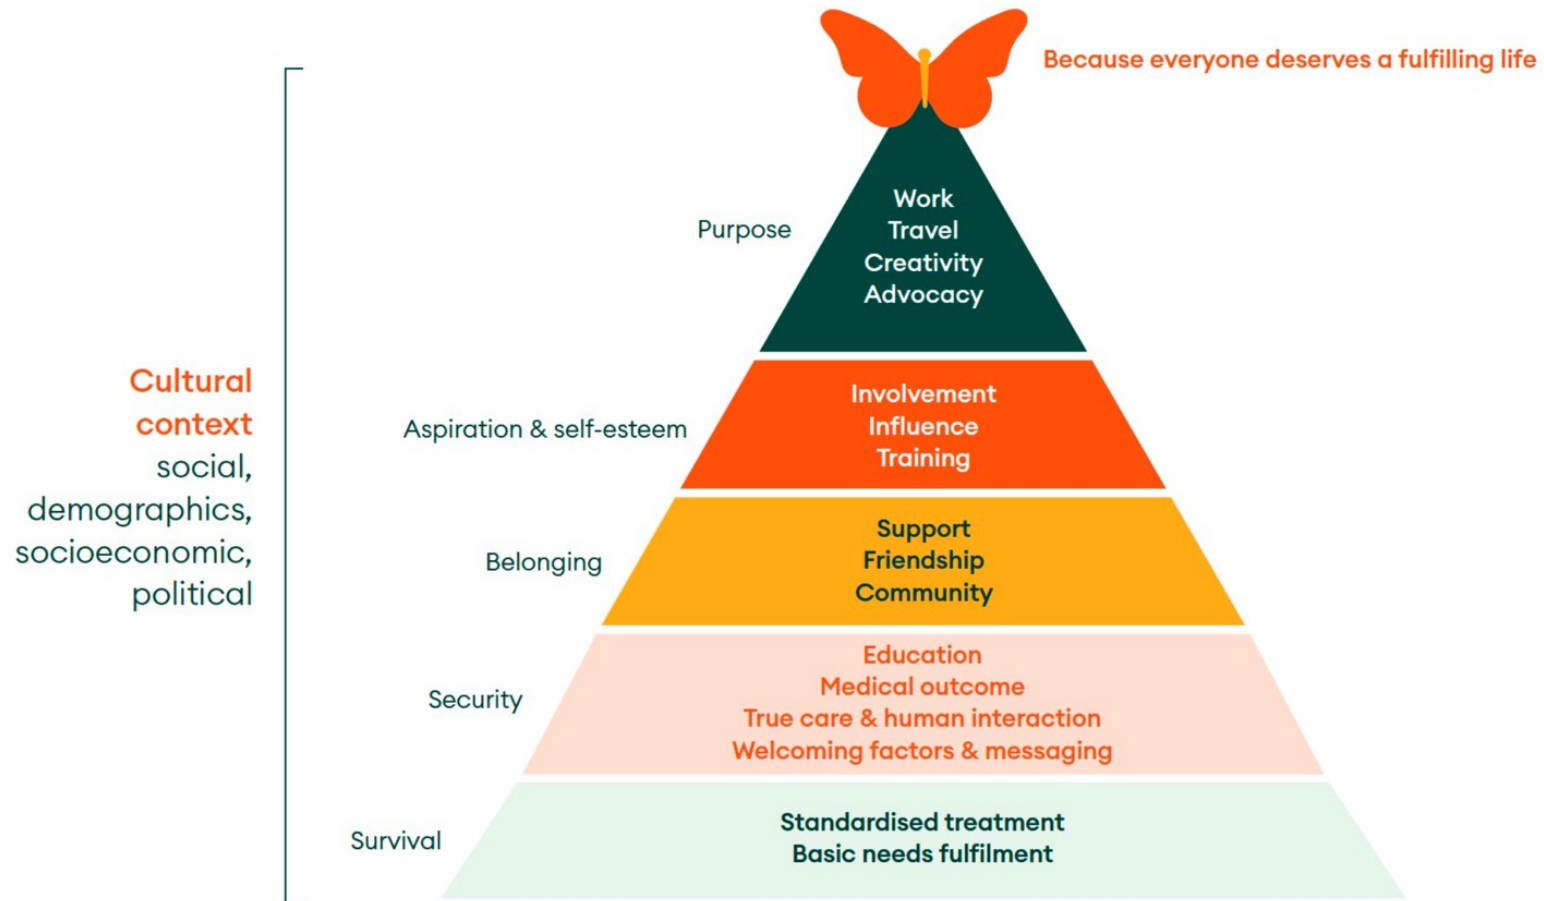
Because everyone deserves a fulfilling life

Cultural context
social, demographics, socioeconomic, political

Purpose

Work
Travel
Creativity
Advocacy

Aspiration & self-esteem

Involvement
Influence
Training

Belonging

Support
Friendship
Community

Security

Education
Medical outcome
True care & human interaction
Welcoming factors & messaging

Survival

Standardised treatment
Basic needs fulfilment